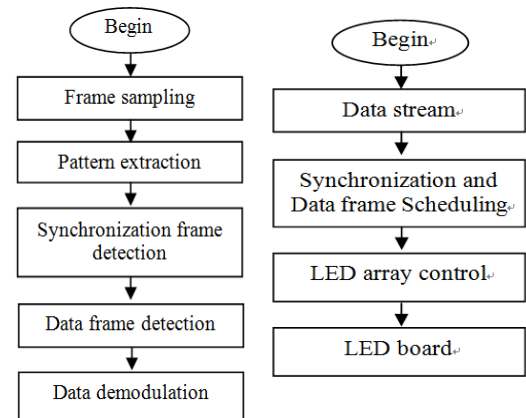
Begin

Frame sampling

Pattern extraction

Synchronization frame detection

Data frame detection

Data demodulation

Begin

Data stream

Synchronization and Data frame Scheduling

LED array control

LED board